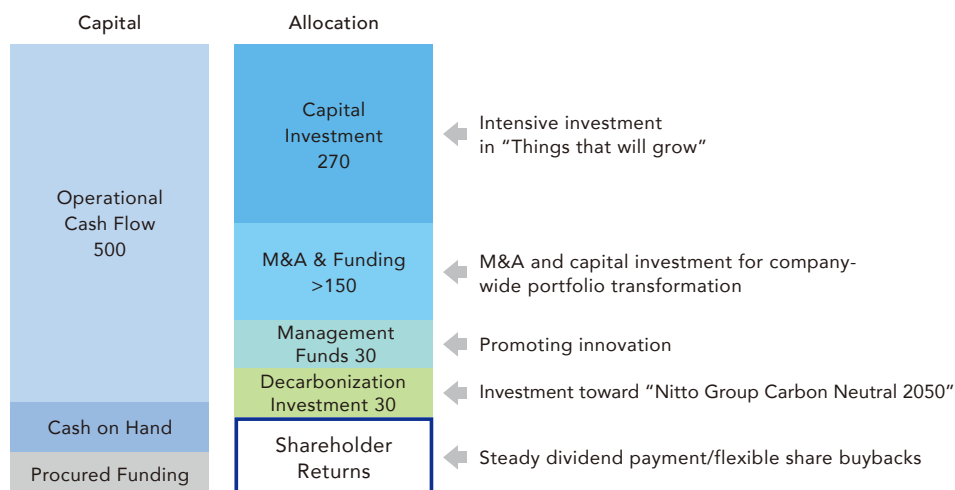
Capital

Operational Cash Flow 500

Cash on Hand

Procured Funding

Allocation

Capital Investment 270

M&A & Funding >150

Management Funds 30

Decarbonization Investment 30

Shareholder Returns

Intensive investment in “Things that will grow”

M&A and capital investment for company-wide portfolio transformation

Promoting innovation

Investment toward “Nitto Group Carbon Neutral 2050”

Steady dividend payment/flexible share buybacks